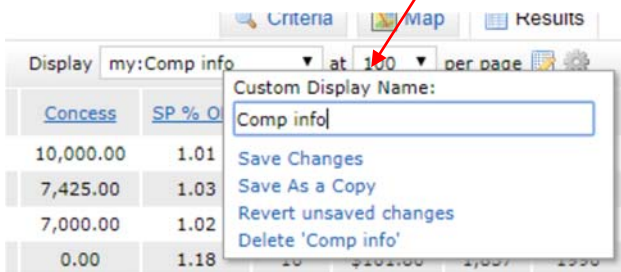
Criteria Map Results

Display my:Comp info at 100 per page

Concess SP % O

10,000.00 1.01
7,425.00 1.03
7,000.00 1.02
0.00 1.18 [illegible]

Custom Display Name:
Comp info

Save Changes
Save As a Copy
Revert unsaved changes
Delete 'Comp info'